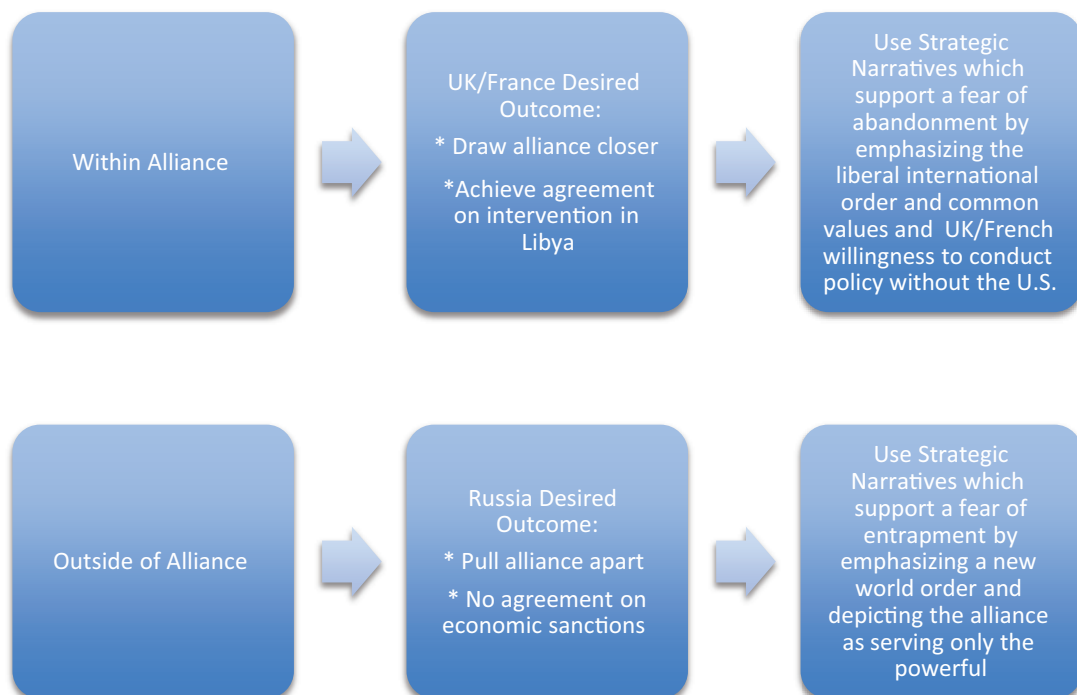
Within Alliance

UK/France Desired Outcome:

* Draw alliance closer

*Achieve agreement on intervention in Libya

Use Strategic Narratives which support a fear of abandonment by emphasizing the liberal international order and common values and UK/French willingness to conduct policy without the U.S.

Outside of Alliance

Russia Desired Outcome:

* Pull alliance apart

* No agreement on economic sanctions

Use Strategic Narratives which support a fear of entrapment by emphasizing a new world order and depicting the alliance as serving only the powerful